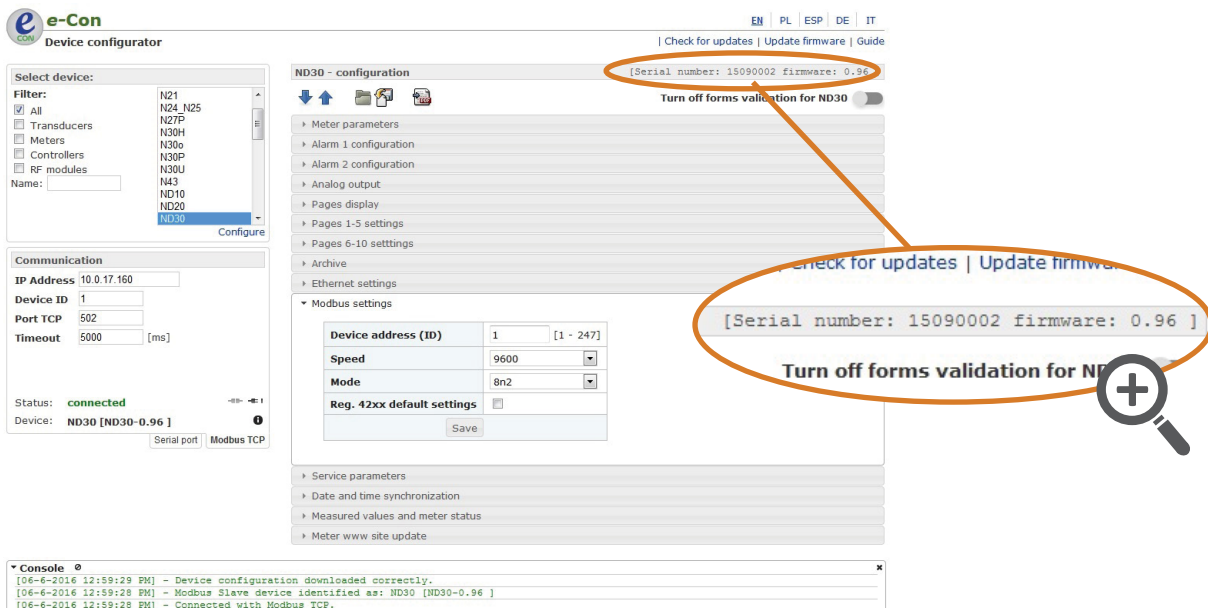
e-Con
CON
Device configurator

EN | PL | ESP | DE | IT
| Check for updates | Update firmware | Guide

Select device:
Filter:
All
Transducers
Meters
Controllers
RF modules
Name:

N21
N24_N25
N27P
N30H
N30o
N30P
N30U
N43
ND10
ND20
ND30
Configure

Communication
IP Address 10.0.17.160
Device ID 1
Port TCP 502
Timeout 5000 [ms]

Status: connected
Device: ND30 [ND30-0.96 ]
Serial port | Modbus TCP

ND30 - configuration
[Serial number: 15090002 firmware: 0.96]
Turn off forms validation for ND30

Meter parameters
Alarm 1 configuration
Alarm 2 configuration
Analog output
Pages display
Pages 1-5 settings
Pages 6-10 setttings
Archive
Ethernet settings
Modbus settings

| | | |
|---|---|---|
| Device address (ID) | 1 | [1 - 247] |
| Speed | 9600 | |
| Mode | 8n2 | |
| Reg. 42xx default settings | | |

Save

Service parameters
Date and time synchronization
Measured values and meter status
Meter www site update

| Check for updates | Update firmwa
[Serial number: 15090002 firmware: 0.96 ]
Turn off forms validation for ND

Console
[06-6-2016 12:59:29 PM] - Device configuration downloaded correctly.
[06-6-2016 12:59:28 PM] - Modbus Slave device identified as: ND30 [ND30-0.96 ]
[06-6-2016 12:59:28 PM] - Connected with Modbus TCP.